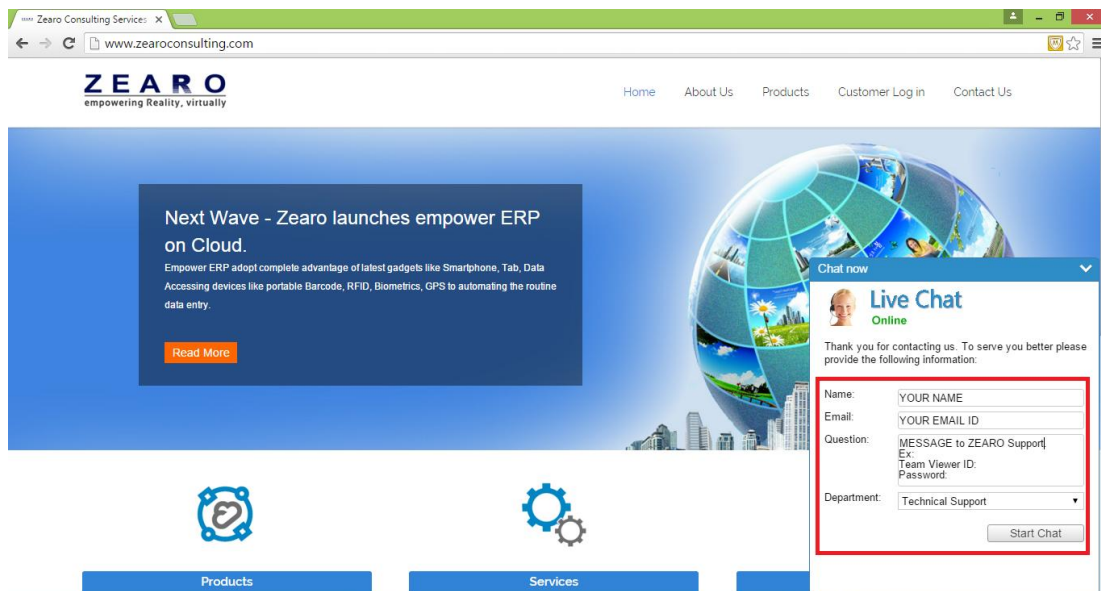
Zearo Consulting Services ×

www.zearoconsulting.com

ZEARO
empowering Reality, virtually

Home About Us Products Customer Log in Contact Us

Next Wave - Zearo launches empower ERP on Cloud.

Empower ERP adopt complete advantage of latest gadgets like Smartphone, Tab, Data Accessing devices like portable Barcode, RFID, Biometrics, GPS to automating the routine data entry.

Read More

Chat now

Live Chat
Online

Thank you for contacting us. To serve you better please provide the following information:

Name: YOUR NAME
Email: YOUR EMAIL ID
Question: MESSAGE to ZEARO Support
Ex:
Team Viewer ID:
Password:
Department: Technical Support

Start Chat

Products

Services